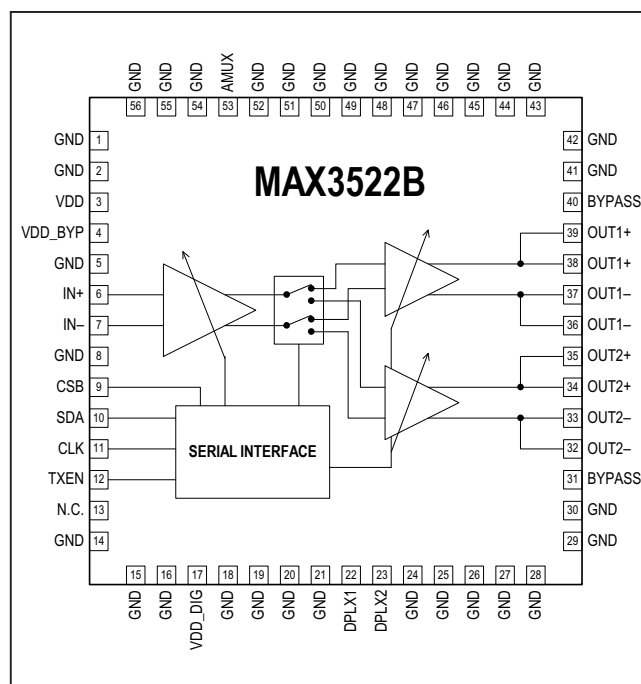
GND 56
GND 55
AMUX 54
GND 53
GND 52
GND 51
GND 50
GND 49
GND 48
GND 47
GND 46
GND 45
GND 44
GND 43

MAX3522B

GND 1
GND 2
VDD 3
VDD_BYP 4
GND 5
IN+ 6
IN– 7
GND 8
CSB 9
SDA 10
CLK 11
TXEN 12
N.C. 13
GND 14

42 GND
41 GND
40 BYPASS
39 OUT1+
38 OUT1+
37 OUT1–
36 OUT1–
35 OUT2+
34 OUT2+
33 OUT2–
32 OUT2–
31 BYPASS
30 GND
29 GND

SERIAL INTERFACE

15 GND
16 GND
17 VDD_DIG
18 GND
19 GND
20 GND
21 GND
22 DPLX1
23 DPLX2
24 GND
25 GND
26 GND
27 GND
28 GND